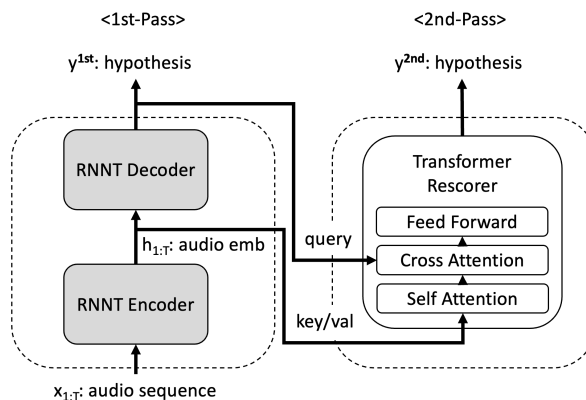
<1st-Pass>

<2nd-Pass>

$y^{1st}$: hypothesis

$y^{2nd}$: hypothesis

RNNT Decoder

Transformer Rescorer

Feed Forward

$h_{1:T}$: audio emb

query

Cross Attention

Self Attention

RNNT Encoder

key/val

$x_{1:T}$: audio sequence